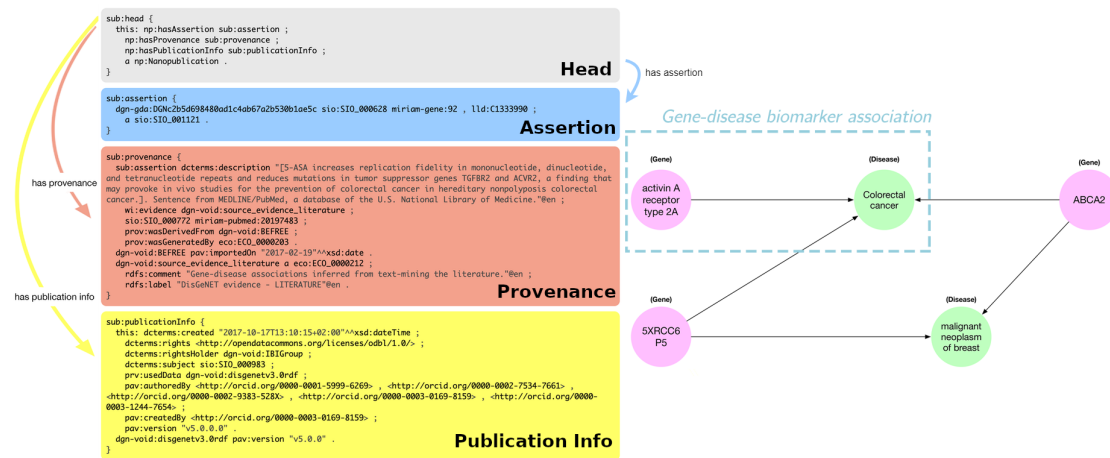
sub:head {
this: np:hasAssertion sub:assertion ;
np:hasProvenance sub:provenance ;
np:hasPublicationInfo sub:publicationInfo ;
a np:Nanopublication .
}

Head

has assertion

sub:assertion {
dgn-gda:DGNc2b5d698480ad1c4ab67a2b530b1ae5c sio:SIO_000628 miriam-gene:92 , lld:C1333990 ;
a sio:SIO_001121 .
}

Assertion

has provenance

sub:provenance {
sub:assertion dcterms:description "[5-ASA increases replication fidelity in mononucleotide, dinucleotide, and tetranucleotide repeats and reduces mutations in tumor suppressor genes TGFBR2 and ACVR2, a finding that may provoke in vivo studies for the prevention of colorectal cancer in hereditary nonpolyposis colorectal cancer.]. Sentence from MEDLINE/PubMed, a database of the U.S. National Library of Medicine."@en ;
wi:evidence dgn-void:source_evidence_literature ;
sio:SIO_000772 miriam-pubmed:20197483 ;
prov:wasDerivedFrom dgn-void:BEFREE ;
prov:wasGeneratedBy eco:ECO_0000203 .
dgn-void:BEFREE pav:importedOn "2017-02-19"^^xsd:date .
dgn-void:source_evidence_literature a eco:ECO_0000212 ;
rdfs:comment "Gene-disease associations inferred from text-mining the literature."@en ;
rdfs:label "DisGeNET evidence - LITERATURE"@en .
}

Provenance

has publication info

sub:publicationInfo {
this: dcterms:created "2017-10-17T13:10:15+02:00"^^xsd:dateTime ;
dcterms:rights <http://opendatacommons.org/licenses/odbl/1.0/> ;
dcterms:rightsHolder dgn-void:IBIGroup ;
dcterms:subject sio:SIO_000983 ;
prv:usedData dgn-void:disgenetv3.0rdf ;
pav:authoredBy <http://orcid.org/0000-0001-5999-6269> , <http://orcid.org/0000-0002-7534-7661> , <http://orcid.org/0000-0002-9383-528X> , <http://orcid.org/0000-0003-0169-8159> , <http://orcid.org/0000-0003-1244-7654> ;
pav:createdBy <http://orcid.org/0000-0003-0169-8159> ;
pav:version "v5.0.0.0" .
dgn-void:disgenetv3.0rdf pav:version "v5.0.0" .
}

Publication Info

Gene-disease biomarker association

(Gene)
activin A receptor type 2A

(Disease)
Colorectal cancer

(Gene)
ABCA2

(Gene)
5XRCC6 P5

(Disease)
malignant neoplasm of breast